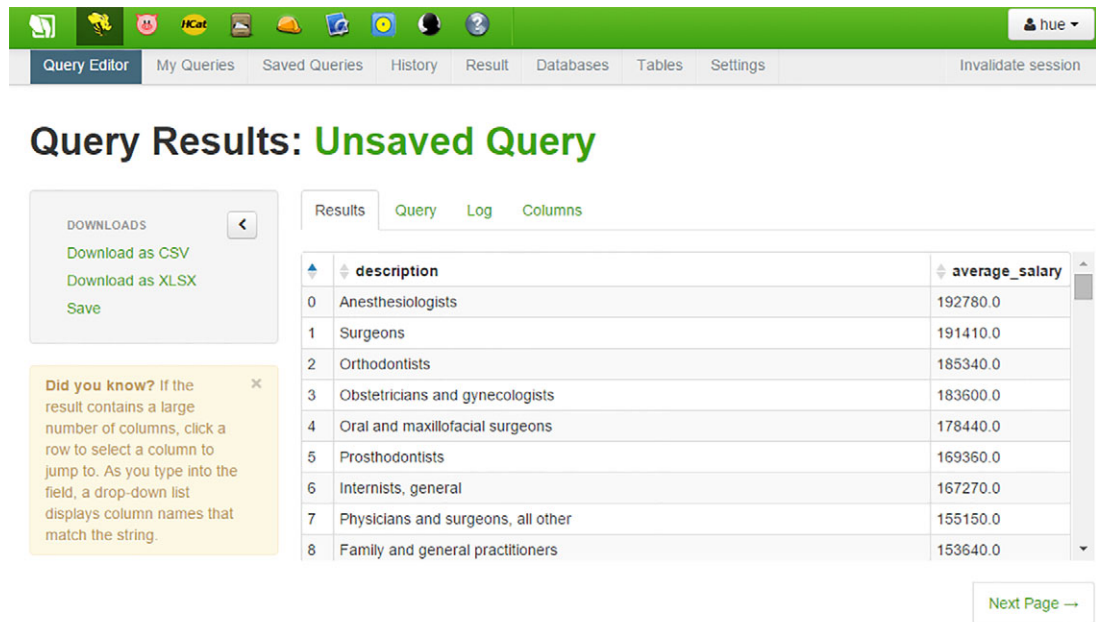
HCat

hue

Query Editor My Queries Saved Queries History Result Databases Tables Settings Invalidate session

Query Results: Unsaved Query

DOWNLOADS
Download as CSV
Download as XLSX
Save

Did you know? If the result contains a large number of columns, click a row to select a column to jump to. As you type into the field, a drop-down list displays column names that match the string.

×

Results Query Log Columns

| | description | average_salary |
|---|---|---|
| 0 | Anesthesiologists | 192780.0 |
| 1 | Surgeons | 191410.0 |
| 2 | Orthodontists | 185340.0 |
| 3 | Obstetricians and gynecologists | 183600.0 |
| 4 | Oral and maxillofacial surgeons | 178440.0 |
| 5 | Prosthodontists | 169360.0 |
| 6 | Internists, general | 167270.0 |
| 7 | Physicians and surgeons, all other | 155150.0 |
| 8 | Family and general practitioners | 153640.0 |

Next Page →